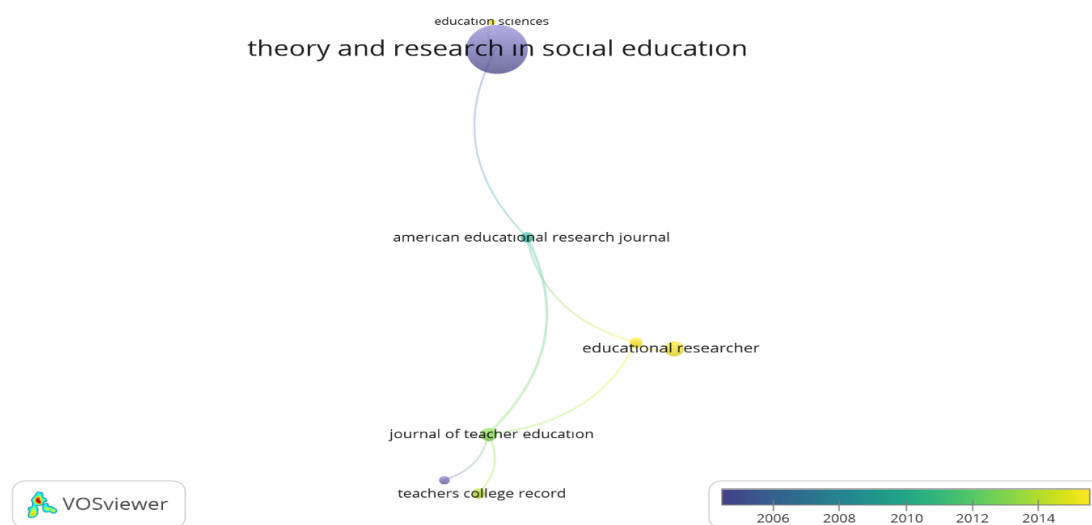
education sciences
theory and research in social education
american educational research journal
educational researcher
journal of teacher education
teachers college record
VOSviewer
2006 2008 2010 2012 2014